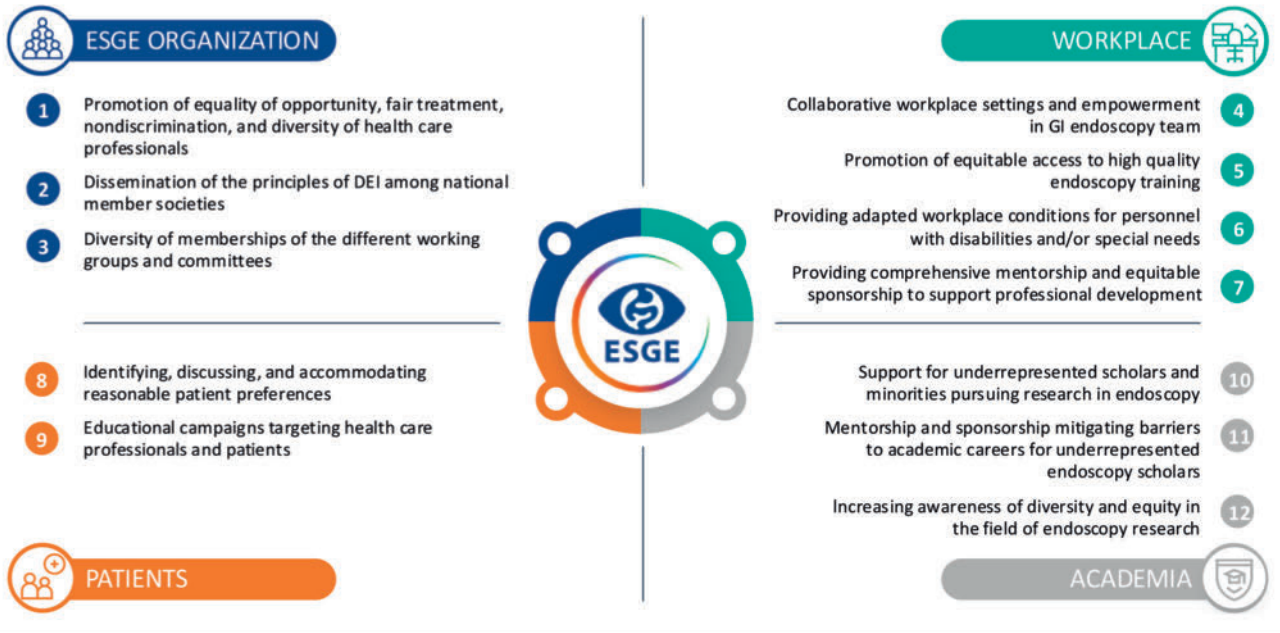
ESGE ORGANIZATION

1 Promotion of equality of opportunity, fair treatment, nondiscrimination, and diversity of health care professionals

2 Dissemination of the principles of DEI among national member societies

3 Diversity of memberships of the different working groups and committees

WORKPLACE

Collaborative workplace settings and empowerment in GI endoscopy team 4

Promotion of equitable access to high quality endoscopy training 5

Providing adapted workplace conditions for personnel with disabilities and/or special needs 6

Providing comprehensive mentorship and equitable sponsorship to support professional development 7

ESGE

8 Identifying, discussing, and accommodating reasonable patient preferences

9 Educational campaigns targeting health care professionals and patients

PATIENTS

Support for underrepresented scholars and minorities pursuing research in endoscopy 10

Mentorship and sponsorship mitigating barriers to academic careers for underrepresented endoscopy scholars 11

Increasing awareness of diversity and equity in the field of endoscopy research 12

ACADEMIA